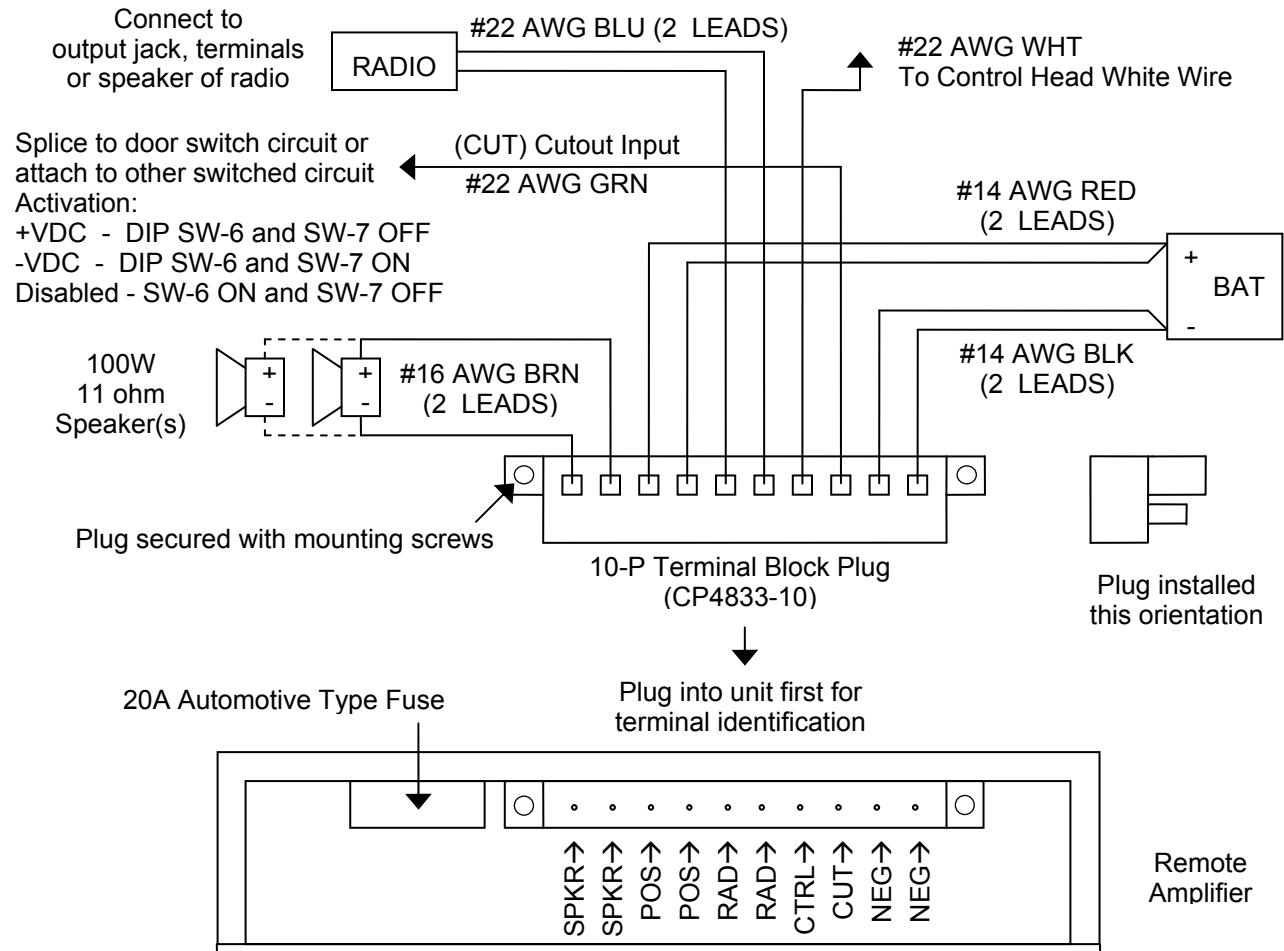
Connect to output jack, terminals or speaker of radio

RADIO

#22 AWG BLU (2 LEADS)

#22 AWG WHT
To Control Head White Wire

Splice to door switch circuit or attach to other switched circuit
Activation:
+VDC - DIP SW-6 and SW-7 OFF
-VDC - DIP SW-6 and SW-7 ON
Disabled - SW-6 ON and SW-7 OFF

(CUT) Cutout Input
#22 AWG GRN

#14 AWG RED
(2 LEADS)

+
BAT
-

#14 AWG BLK
(2 LEADS)

100W
11 ohm
Speaker(s)

+
-
+
-

#16 AWG BRN
(2 LEADS)

Plug secured with mounting screws

10-P Terminal Block Plug
(CP4833-10)

Plug installed this orientation

Plug into unit first for terminal identification

20A Automotive Type Fuse

SPKR→ SPKR→ POS→ POS→ RAD→ RAD→ CTRL→ CUT→ NEG→ NEG→

Remote
Amplifier